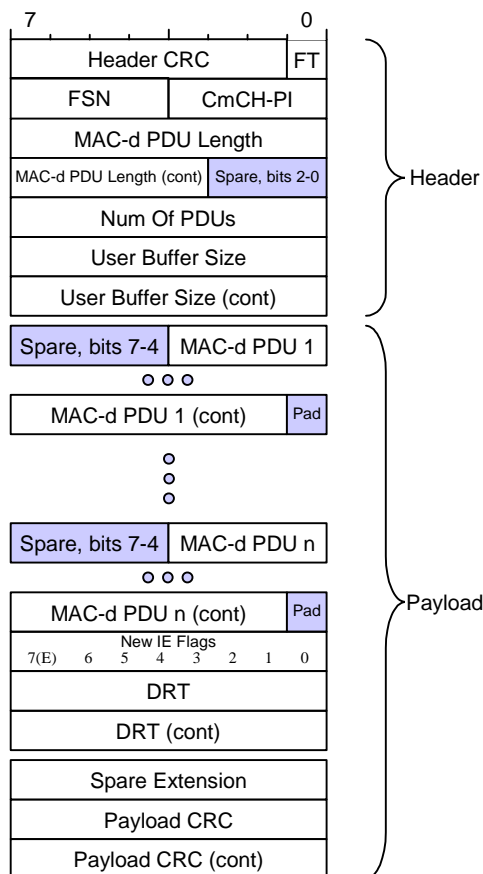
7 0

Header CRC FT

FSN CmCH-PI

MAC-d PDU Length

MAC-d PDU Length (cont) Spare, bits 2-0

Num Of PDUs

User Buffer Size

User Buffer Size (cont)

Header

Spare, bits 7-4 MAC-d PDU 1

MAC-d PDU 1 (cont) Pad

Spare, bits 7-4 MAC-d PDU n

MAC-d PDU n (cont) Pad

New IE Flags
7(E) 6 5 4 3 2 1 0

DRT

DRT (cont)

Spare Extension

Payload CRC

Payload CRC (cont)

Payload